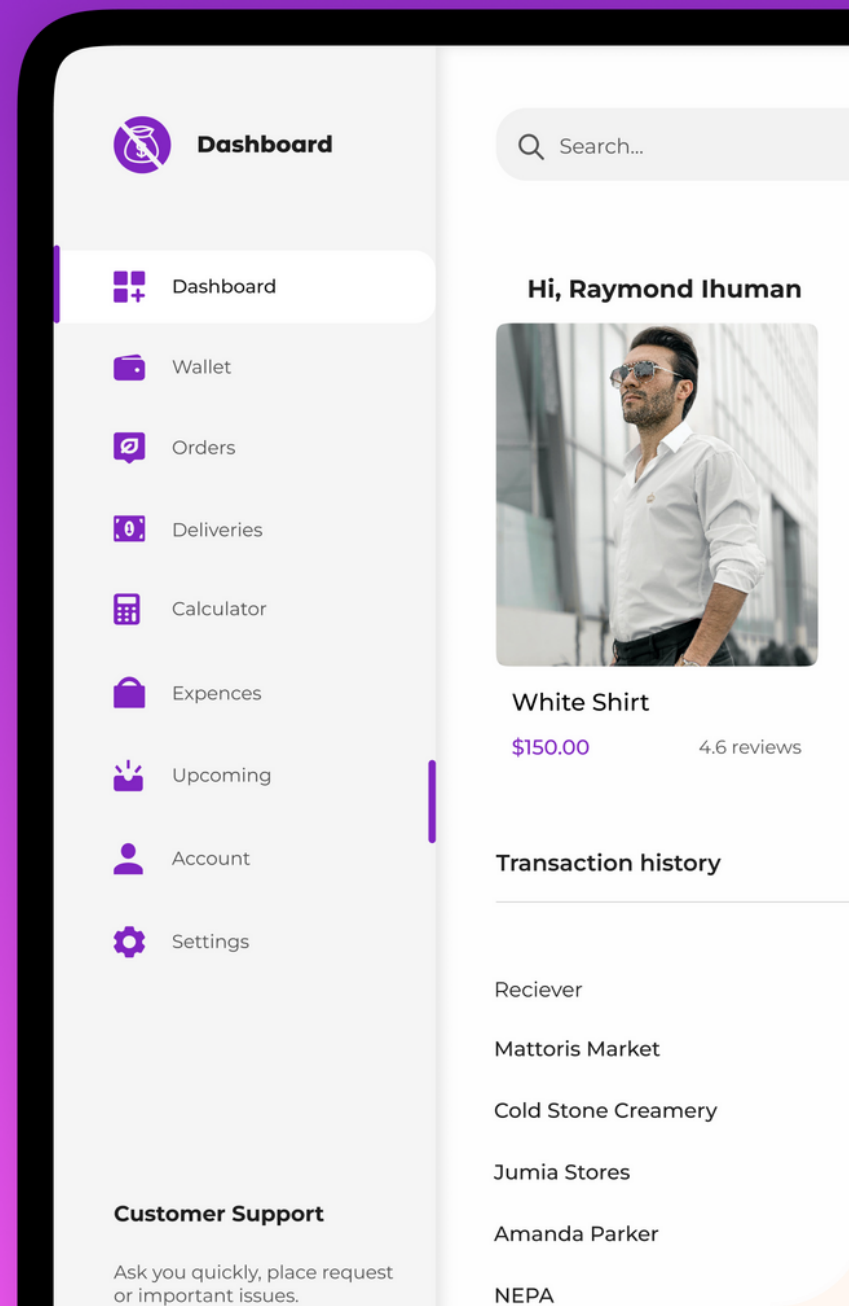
Dashboard

Dashboard
Wallet
Orders
Deliveries
Calculator
Expences
Upcoming
Account
Settings

Customer Support

Ask you quickly, place request or important issues.

Search...

Hi, Raymond Ihuman

White Shirt
$150.00
4.6 reviews

Transaction history

Reciever
Mattoris Market
Cold Stone Creamery
Jumia Stores
Amanda Parker
NEPA